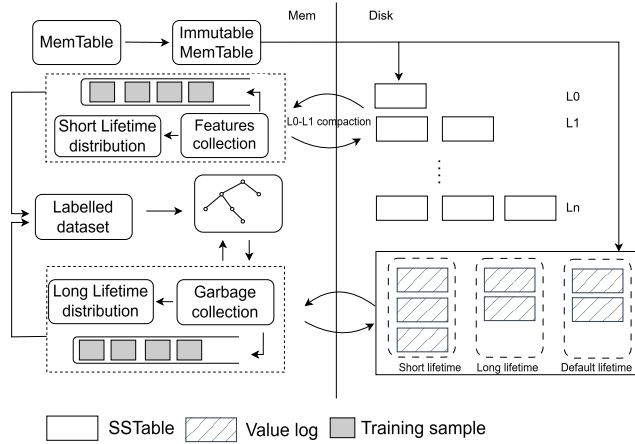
Mem

Disk

MemTable

Immutable MemTable

L0

L0-L1 compaction

L1

Short Lifetime distribution

Features collection

Labelled dataset

Ln

Long Lifetime distribution

Garbage collection

Short lifetime

Long lifetime

Default lifetime

SSTable

Value log

Training sample